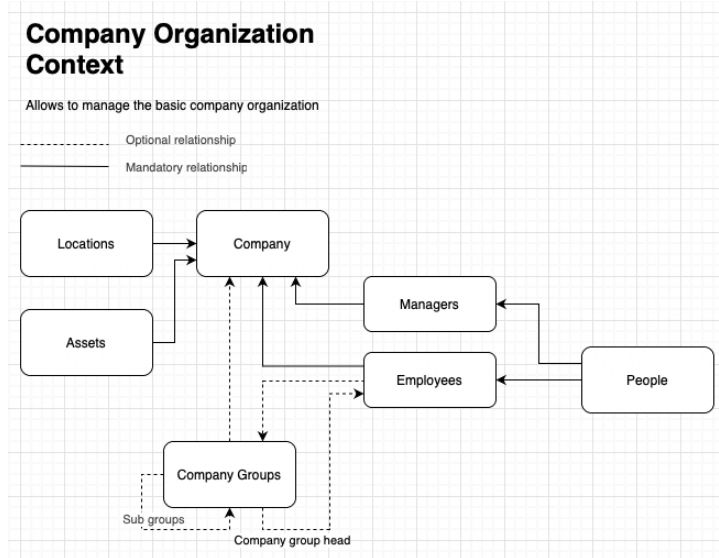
Company Organization Context

Allows to manage the basic company organization

Optional relationship

Mandatory relationship

Locations

Company

Assets

Managers

Employees

People

Company Groups

Sub groups

Company group head